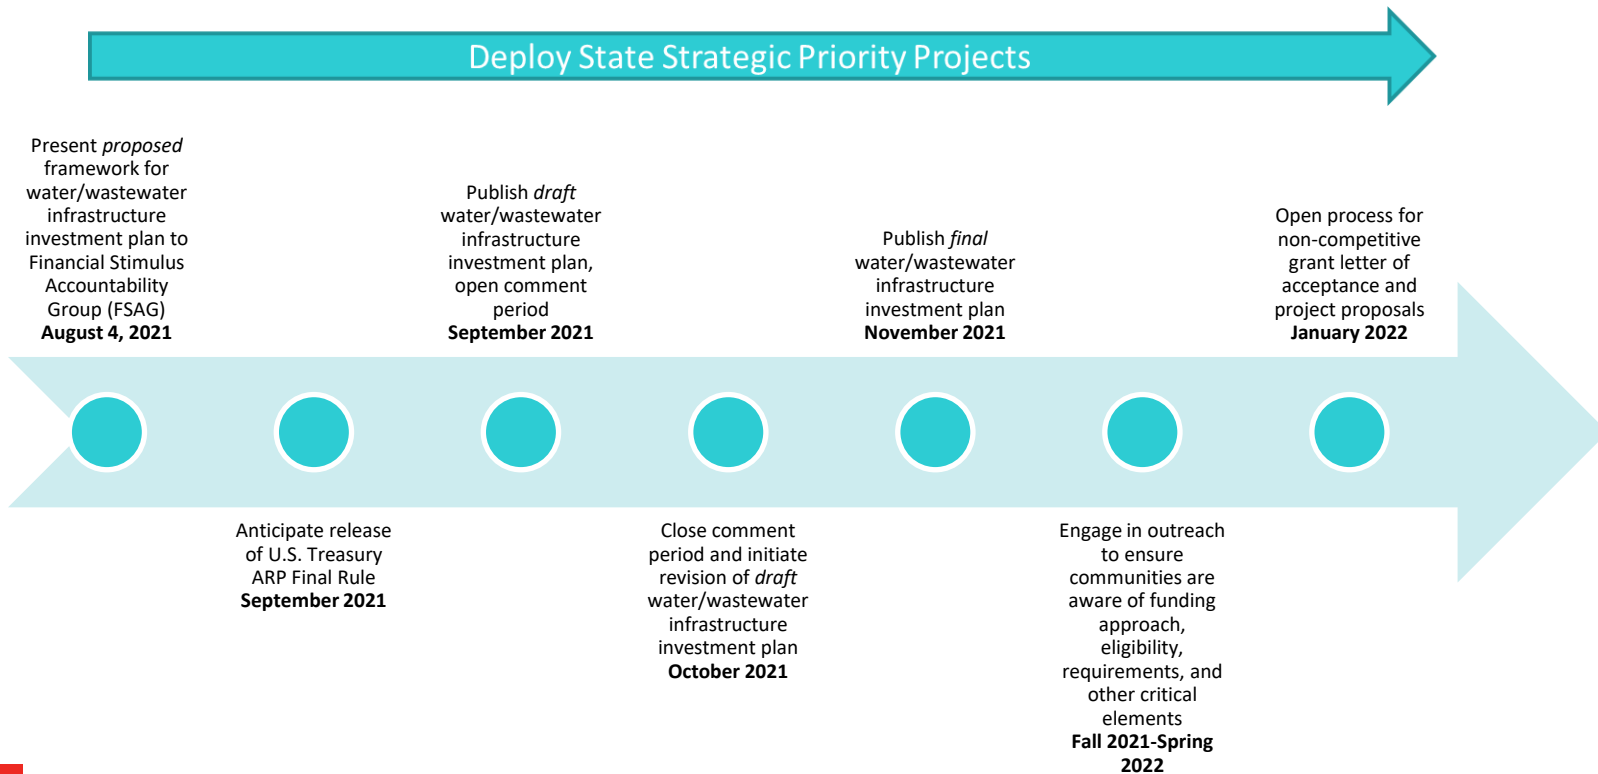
Deploy State Strategic Priority Projects

Present *proposed* framework for water/wastewater infrastructure investment plan to Financial Stimulus Accountability Group (FSAG)
**August 4, 2021**

Publish *draft* water/wastewater infrastructure investment plan, open comment period
**September 2021**

Publish *final* water/wastewater infrastructure investment plan
**November 2021**

Open process for non-competitive grant letter of acceptance and project proposals
**January 2022**

Anticipate release of U.S. Treasury ARP Final Rule
**September 2021**

Close comment period and initiate revision of *draft* water/wastewater infrastructure investment plan
**October 2021**

Engage in outreach to ensure communities are aware of funding approach, eligibility, requirements, and other critical elements
**Fall 2021-Spring 2022**